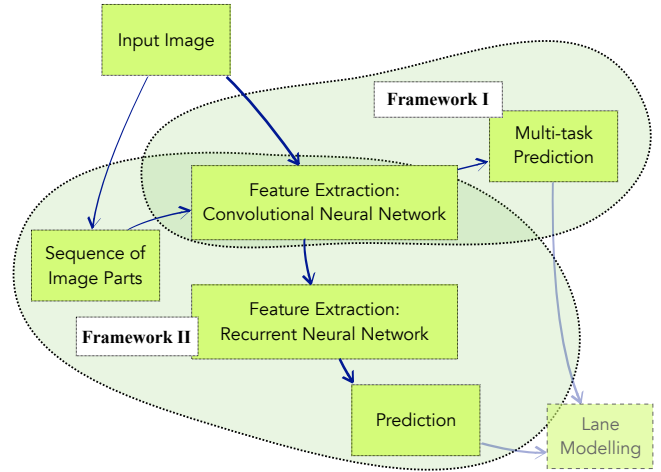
Input Image

Framework I

Multi-task Prediction

Feature Extraction: Convolutional Neural Network

Sequence of Image Parts

Feature Extraction: Recurrent Neural Network

Framework II

Prediction

Lane Modelling